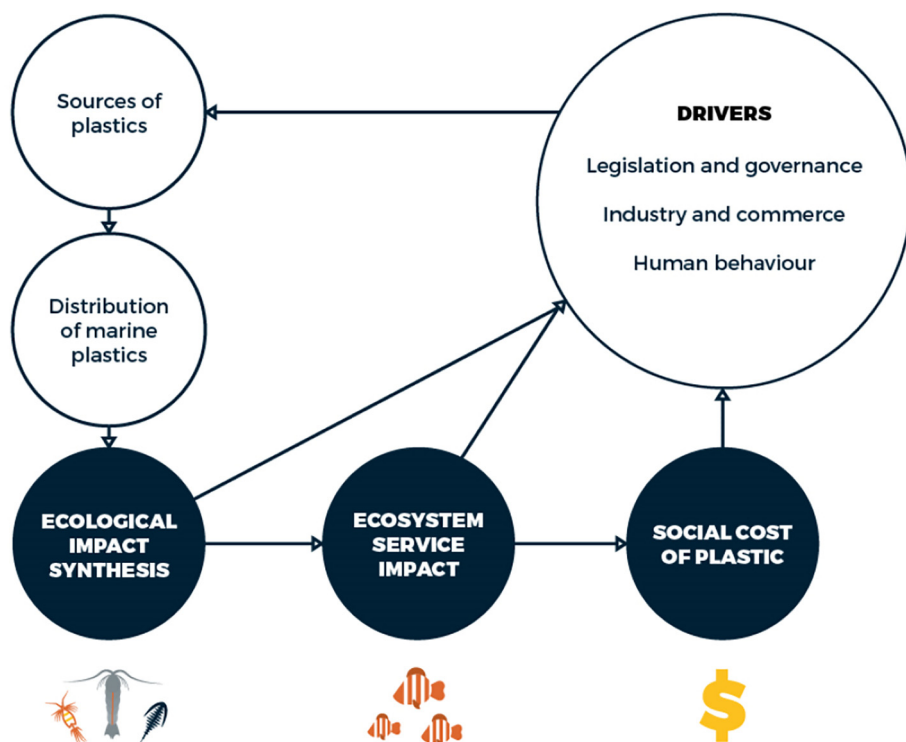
Sources of plastics

Distribution of marine plastics

DRIVERS

Legislation and governance

Industry and commerce

Human behaviour

ECOLOGICAL IMPACT SYNTHESIS

ECOSYSTEM SERVICE IMPACT

SOCIAL COST OF PLASTIC

$